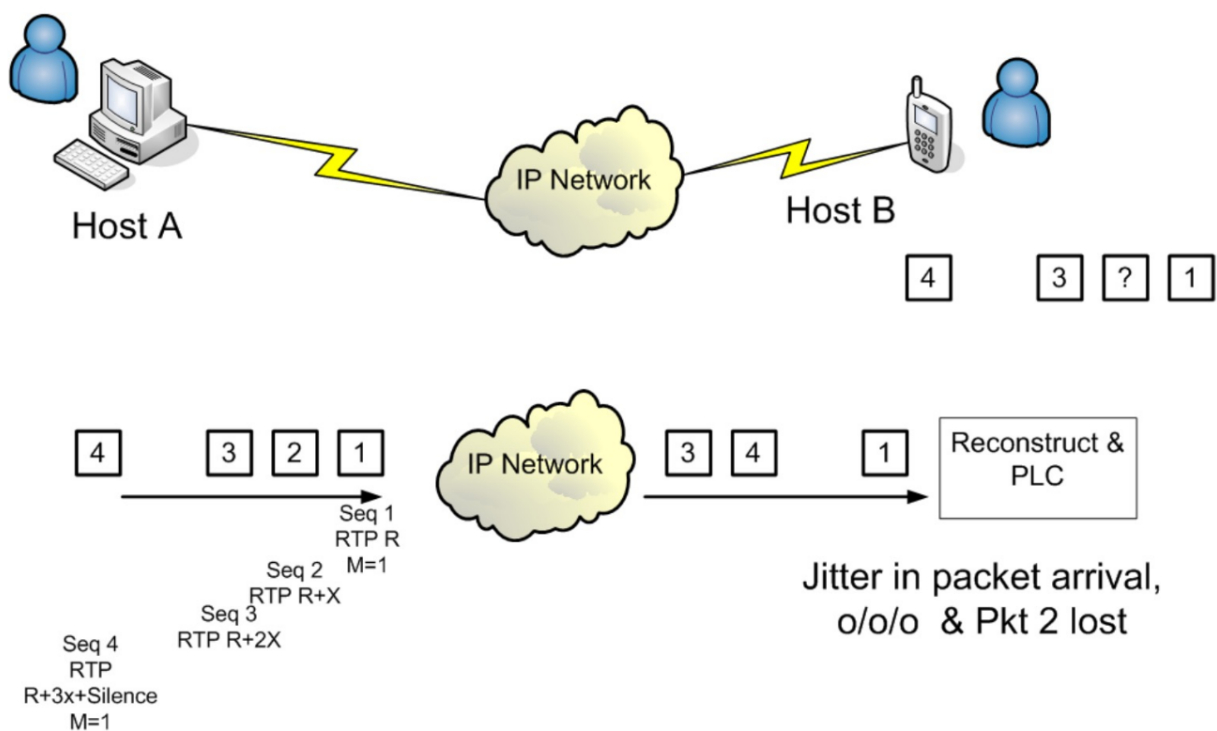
IP Network

Host A

Host B

4

3

?

1

4

3

2

1

IP Network

3

4

1

Reconstruct & PLC

Seq 1
RTP R
M=1

Seq 2
RTP R+X

Seq 3
RTP R+2X

Seq 4
RTP
R+3x+Silence
M=1

Jitter in packet arrival, o/o/o & Pkt 2 lost